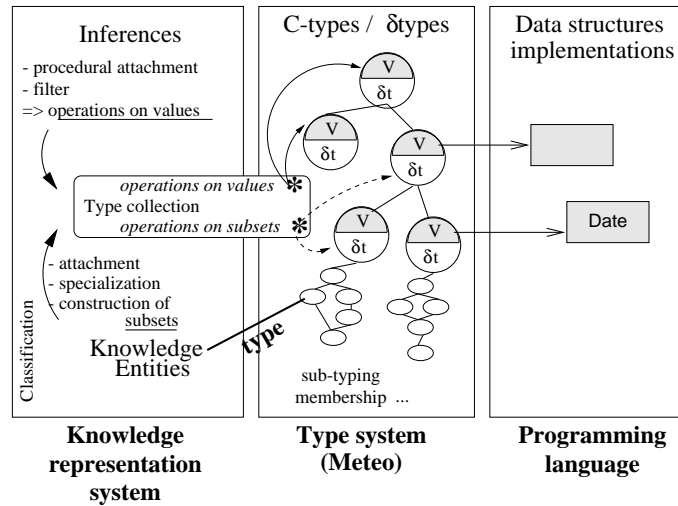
Inferences

- procedural attachment
- filter
=> operations on values

operations on values
Type collection
operations on subsets

- attachment
- specialization
- construction of subsets

Classification

Knowledge Entities

type

C-types / δtypes

V
δt

V
δt

V
δt

V
δt

V
δt

sub-typing membership ...

Data structures implementations

Date

Knowledge representation system

Type system (Meteo)

Programming language